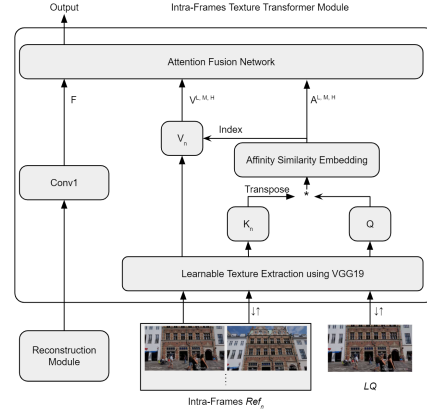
Output

Intra-Frames Texture Transformer Module

Attention Fusion Network

F

$V^{L, M, H}$

$A^{L, M, H}$

Index

$V_n$

Affinity Similarity Embedding

Conv1

Transpose

*

$K_n$

Q

Learnable Texture Extraction using VGG19

↓↑

↓↑

Reconstruction Module

⋮

*LQ*

Intra-Frames $Ref_n$